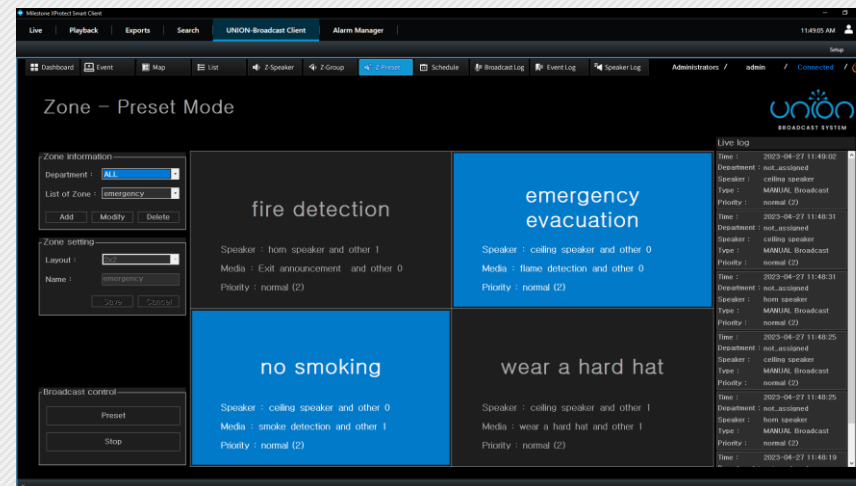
Milestone XProtect Smart Client

Live | Playback | Exports | Search | UNION-Broadcast Client | Alarm Manager

11:49:05 AM

Setup

Dashboard | Event | Map | List | Z-Speaker | Z-Group | Z-Preset | Schedule | Broadcast Log | Event Log | Speaker Log

Administrators / admin / Connected /

Zone – Preset Mode

union
BROADCAST SYSTEM

Zone information
Department : ALL
List of Zone : emergency
Add | Modify | Delete

Zone setting
Layout : 2x2
Name : emergency
Save | Cancel

Broadcast control
Preset
Stop

fire detection
Speaker : horn speaker and other 1
Media : Exit announcement and other 0
Priority : normal (2)

emergency evacuation
Speaker : ceiling speaker and other 0
Media : flame detection and other 0
Priority : normal (2)

no smoking
Speaker : ceiling speaker and other 0
Media : smoke detection and other 1
Priority : normal (2)

wear a hard hat
Speaker : ceiling speaker and other 1
Media : wear a hard hat and other 1
Priority : normal (2)

Live log
Time : 2023-04-27 11:49:02
Department : not_assigned
Speaker : ceiling speaker
Type : MANUAL Broadcast
Priority : normal (2)

Time : 2023-04-27 11:48:31
Department : not_assigned
Speaker : ceiling speaker
Type : MANUAL Broadcast
Priority : normal (2)

Time : 2023-04-27 11:48:31
Department : not_assigned
Speaker : horn speaker
Type : MANUAL Broadcast
Priority : normal (2)

Time : 2023-04-27 11:48:25
Department : not_assigned
Speaker : ceiling speaker
Type : MANUAL Broadcast
Priority : normal (2)

Time : 2023-04-27 11:48:25
Department : not_assigned
Speaker : horn speaker
Type : MANUAL Broadcast
Priority : normal (2)

Time : 2023-04-27 11:48:19